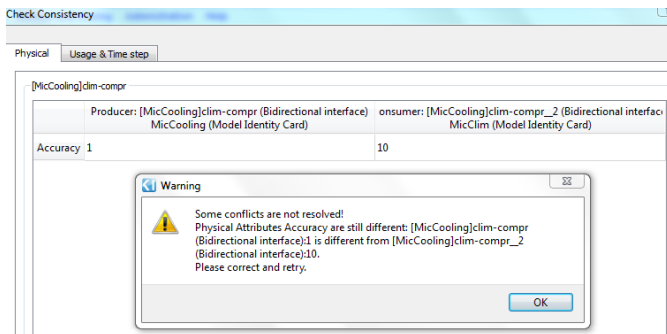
Check Consistency

Physical | Usage & Time step

[MicCooling]clim-compr

| | Producer: [MicCooling]clim-compr (Bidirectional interface) MicCooling (Model Identity Card) | onsumer: [MicCooling]clim-compr_2 (Bidirectional interface MicClim (Model Identity Card) |
|---|---|---|
| Accuracy | 1 | 10 |

Warning

Some conflicts are not resolved!
Physical Attributes Accuracy are still different: [MicCooling]clim-compr (Bidirectional interface):1 is different from [MicCooling]clim-compr_2 (Bidirectional interface):10.
Please correct and retry.

OK